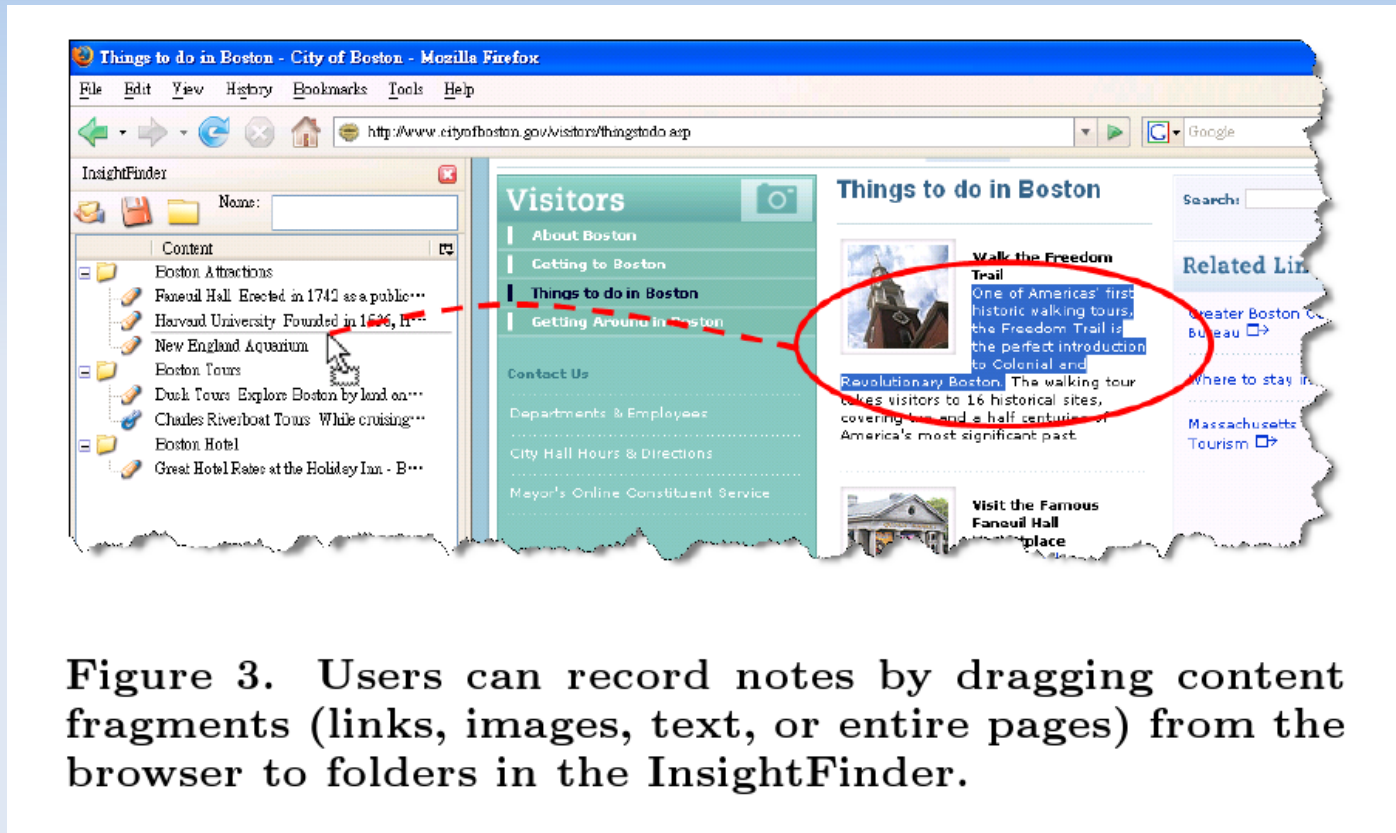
Things to do in Boston - City of Boston - Mozilla Firefox

File Edit View History Bookmarks Tools Help

http://www.cityofboston.gov/visitors/thingstodo.asp

Google

InsightFinder

Name:

Content

Boston Attractions
Faneuil Hall Erected in 1742 as a public···
Harvard University Founded in 1636, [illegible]
New England Aquarium
Boston Tours
Duck Tours Explore Boston by land on···
Charles Riverboat Tours While cruising···
Boston Hotel
Great Hotel Rates at the Holiday Inn - B···

Visitors

About Boston
Getting to Boston
Things to do in Boston
Getting Around in Boston

Contact Us

Departments & Employees

City Hall Hours & Directions

Mayor's Online Constituent Service

Things to do in Boston

Walk the Freedom Trail
One of Americas' first historic walking tours, the Freedom Trail is the perfect introduction to Colonial and Revolutionary Boston. The walking tour takes visitors to 16 historical sites, covering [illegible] and a half centuries of America's most significant past.

Visit the Famous Faneuil Hall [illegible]place

Search:

Related Lin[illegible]

Greater Boston C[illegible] Bureau

Where to stay i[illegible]

Massachusetts Tourism

Figure 3. Users can record notes by dragging content fragments (links, images, text, or entire pages) from the browser to folders in the InsightFinder.